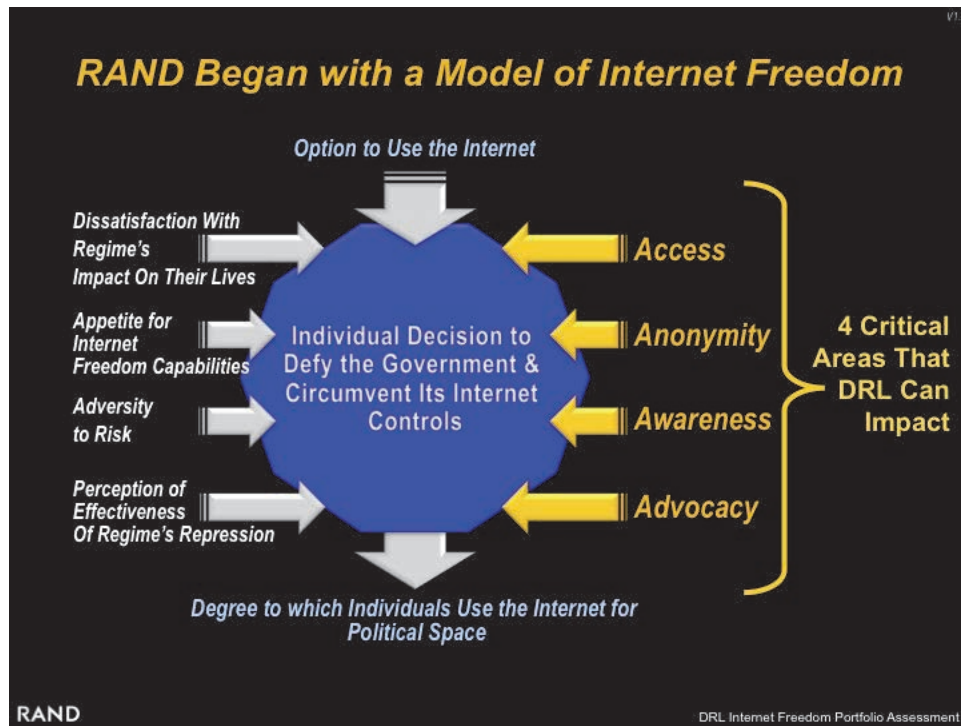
V1

RAND Began with a Model of Internet Freedom

Option to Use the Internet

Dissatisfaction With Regime's Impact On Their Lives

Appetite for Internet Freedom Capabilities

Adversity to Risk

Perception of Effectiveness Of Regime's Repression

Individual Decision to Defy the Government & Circumvent Its Internet Controls

Access

Anonymity

Awareness

Advocacy

4 Critical Areas That DRL Can Impact

Degree to which Individuals Use the Internet for Political Space

RAND

DRL Internet Freedom Portfolio Assessment